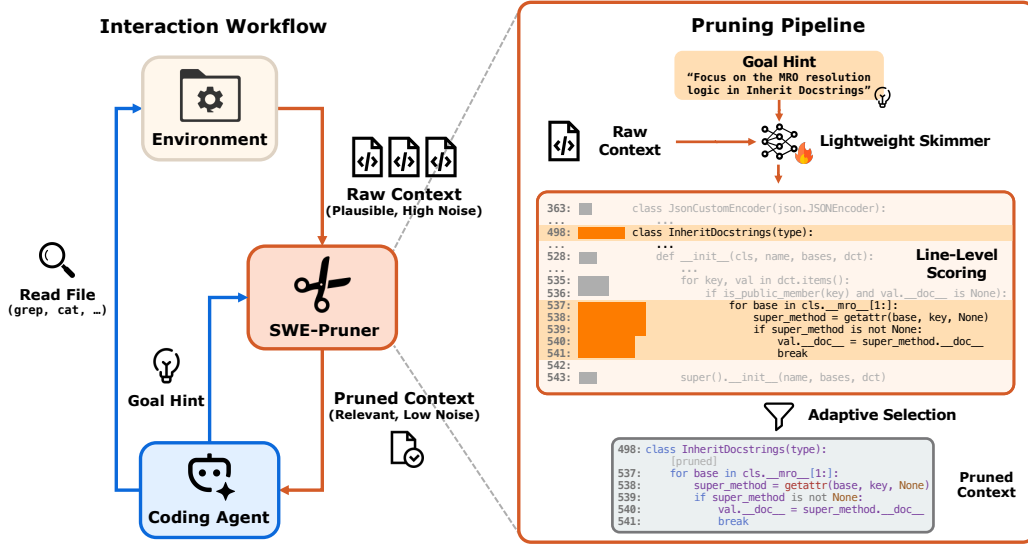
Interaction Workflow

Environment

Raw Context
(Plausible, High Noise)

Read File
(grep, cat, …)

SWE-Pruner

Goal Hint

Pruned Context
(Relevant, Low Noise)

Coding Agent

Pruning Pipeline

Goal Hint
"Focus on the MRO resolution logic in Inherit Docstrings"

Raw Context

Lightweight Skimmer

363: class JsonCustomEncoder(json.JSONEncoder):
... ...
498: class InheritDocstrings(type):
... ...
528: def __init__(cls, name, bases, dct):
... ...
535: for key, val in dct.items():
536: if is_public_member(key) and val.__doc__ is None):
537: for base in cls.__mro__[1:]:
538: super_method = getattr(base, key, None)
539: if super_method is not None:
540: val.__doc__ = super_method.__doc__
541: break
542:
543: super().__init__(name, bases, dct)

Line-Level Scoring

Adaptive Selection

498: class InheritDocstrings(type):
[pruned]
537: for base in cls.__mro__[1:]:
538: super_method = getattr(base, key, None)
539: if super_method is not None:
540: val.__doc__ = super_method.__doc__
541: break

Pruned Context